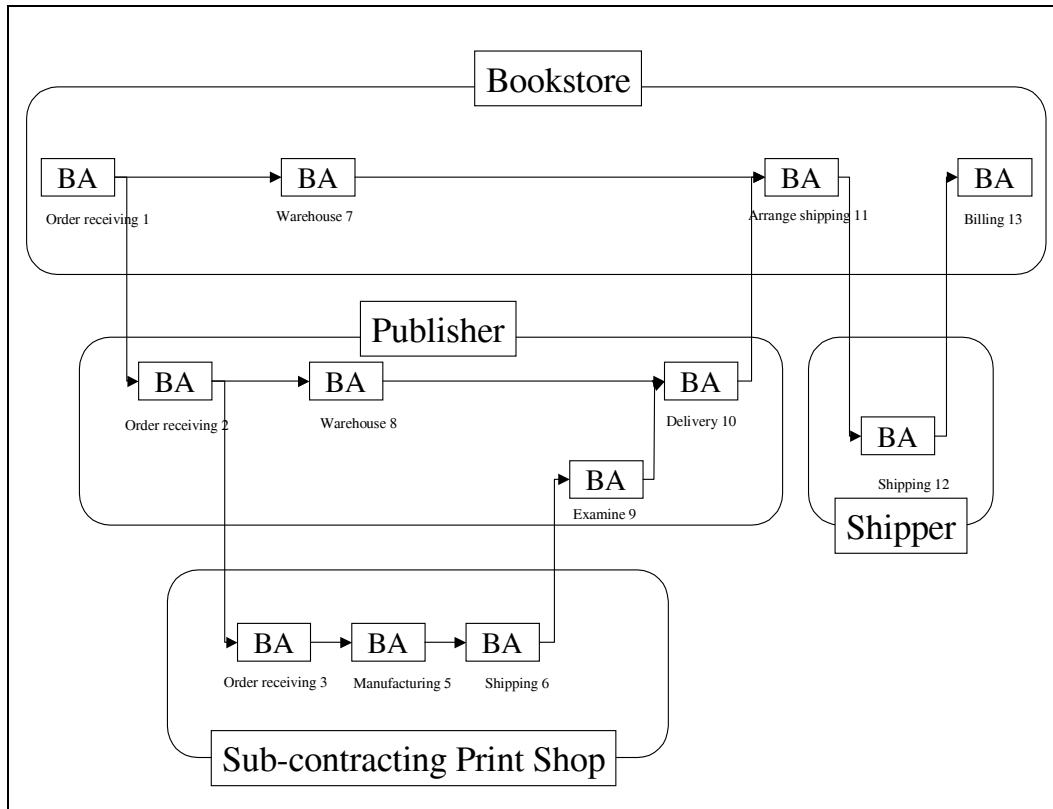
Bookstore

BA
Order receiving 1

BA
Warehouse 7

BA
Arrange shipping 11

BA
Billing 13

Publisher

BA
Order receiving 2

BA
Warehouse 8

BA
Delivery 10

BA
Examine 9

BA
Shipping 12

Shipper

BA
Order receiving 3

BA
Manufacturing 5

BA
Shipping 6

Sub-contracting Print Shop